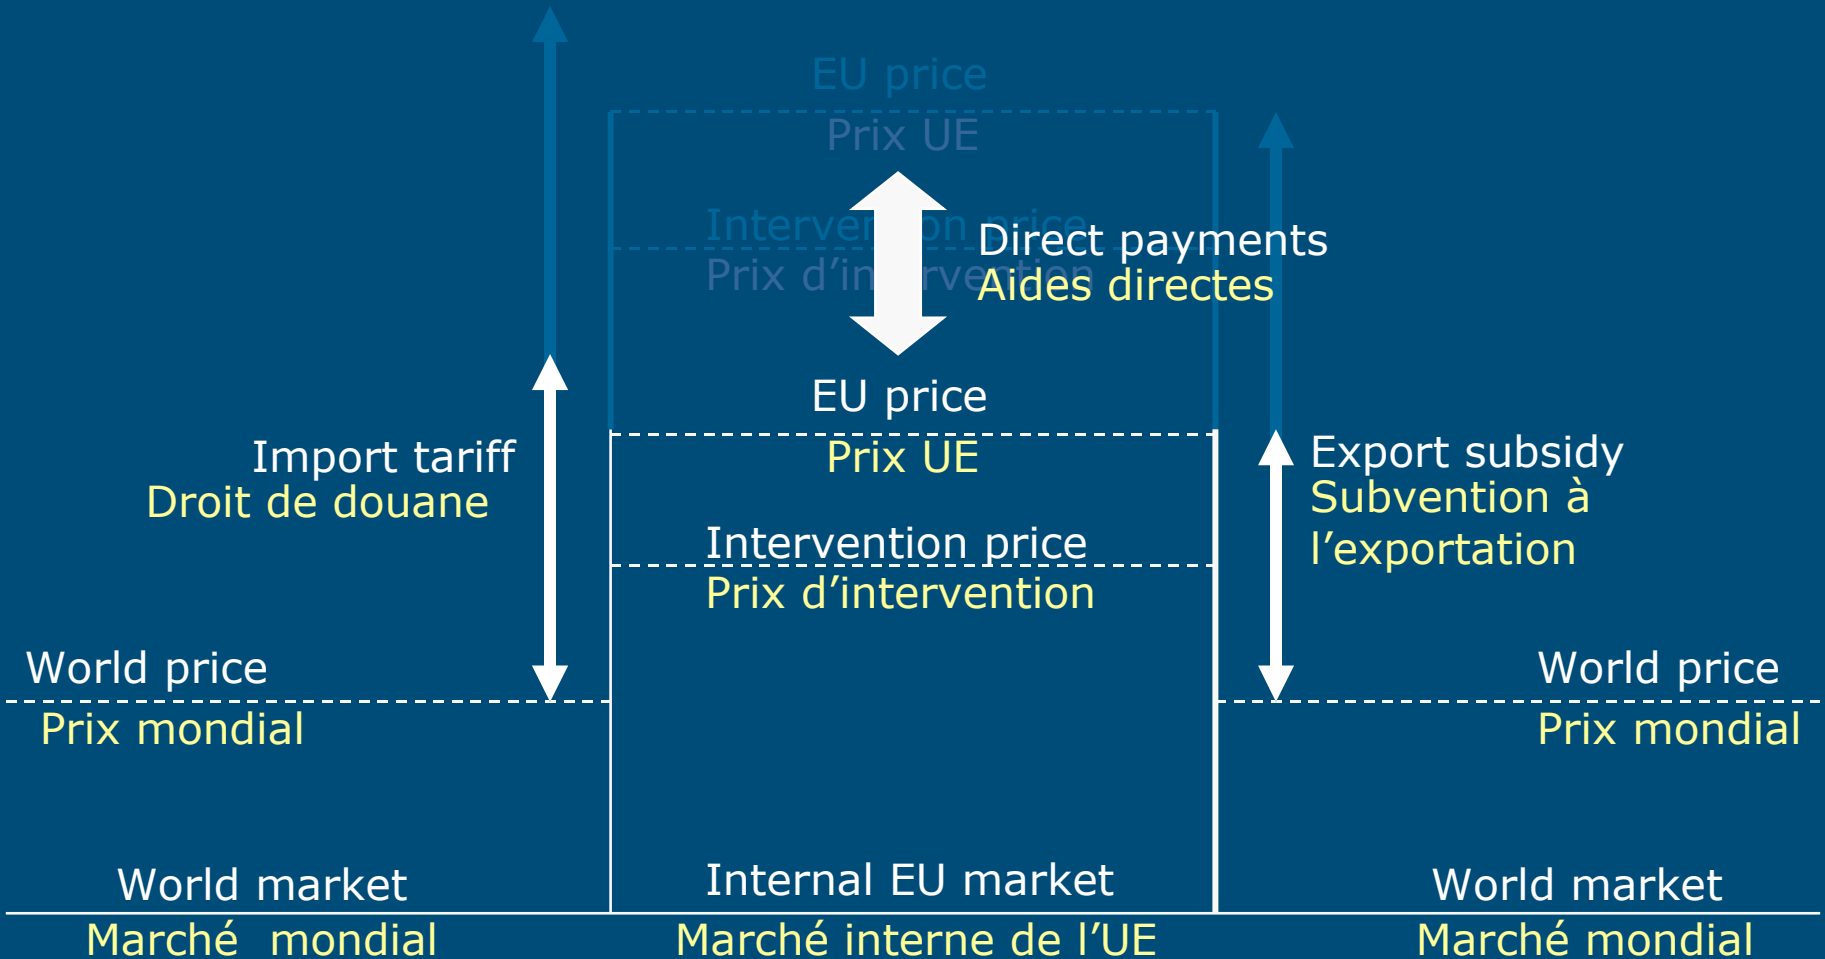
EU price
Prix UE

Intervention price
Prix d'intervention

Direct payments
Aides directes

EU price
Prix UE

Import tariff
Droit de douane

Export subsidy
Subvention à l'exportation

Intervention price
Prix d'intervention

World price
Prix mondial

World price
Prix mondial

World market
Marché mondial

Internal EU market
Marché interne de l'UE

World market
Marché mondial